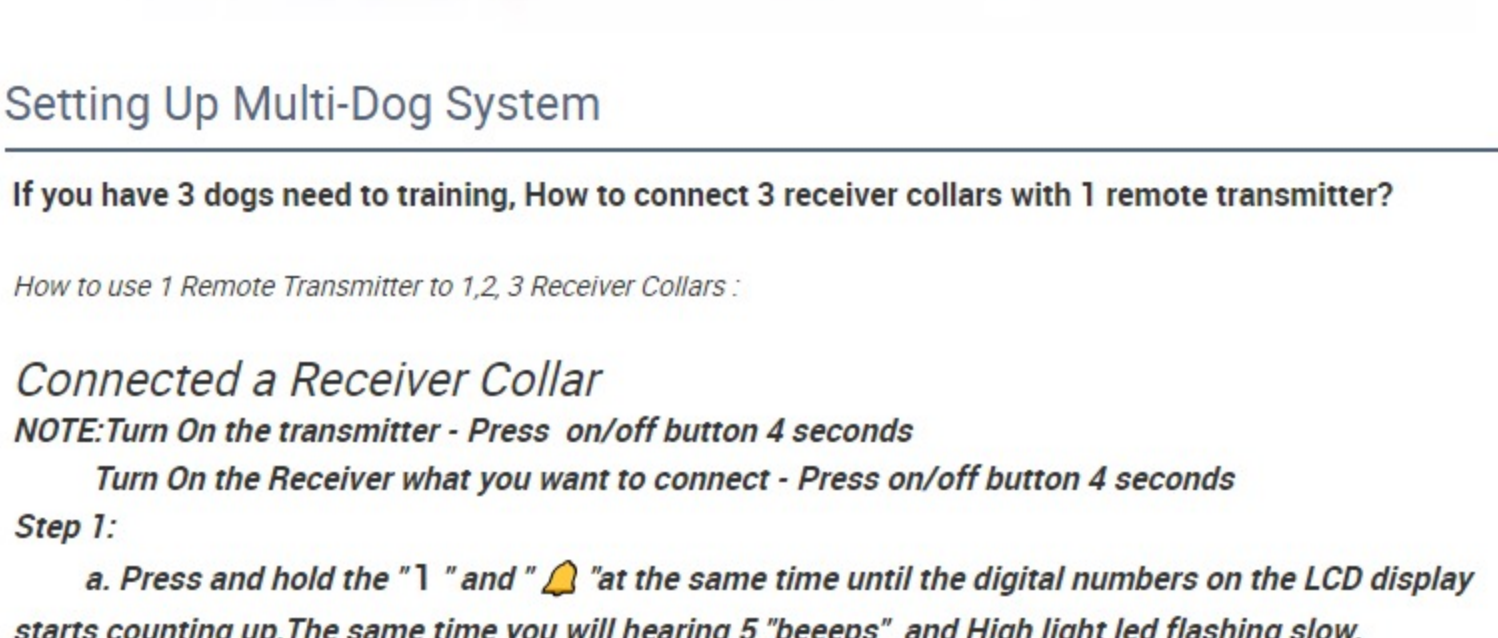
Setting Up Multi-Dog System

If you have 3 dogs need to training, How to connect 3 receiver collars with 1 remote transmitter?

How to use 1 Remote Transmitter to 1,2, 3 Receiver Collars :

Connected a Receiver Collar

NOTE:Turn On the transmitter - Press on/off button 4 seconds

Turn On the Receiver what you want to connect - Press on/off button 4 seconds

Step 1:

a. Press and hold the "1 " and " "at the same time until the digital numbers on the LCD display starts counting up.The same time you will hearing 5 "beeeps" and High light led flashing slow.